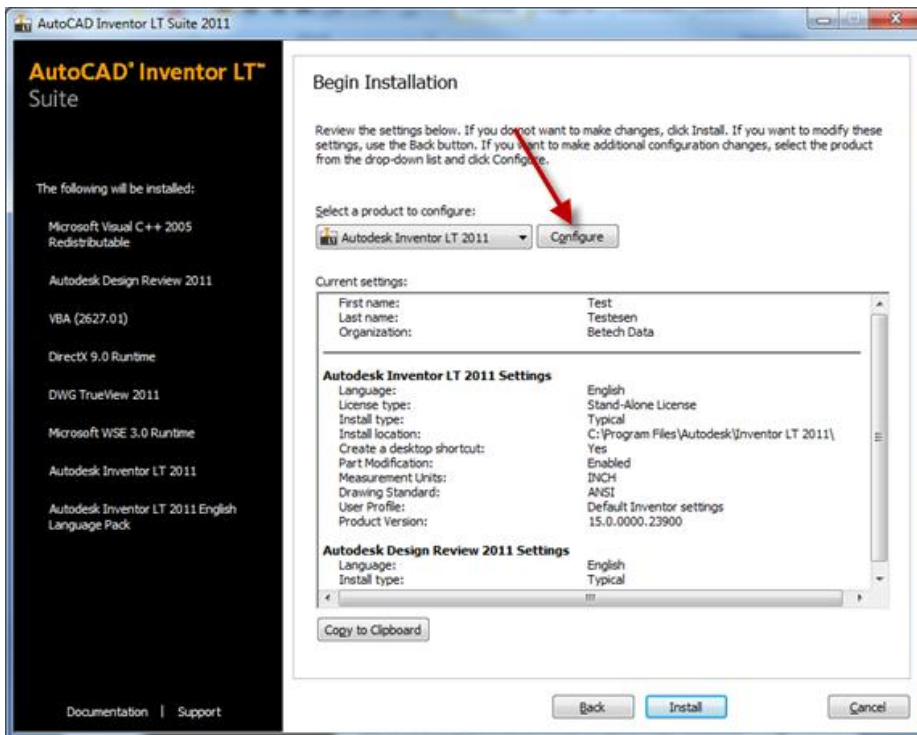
AutoCAD Inventor LT Suite 2011

AutoCAD® Inventor LT™ Suite

The following will be installed:

Microsoft Visual C++ 2005 Redistributable

Autodesk Design Review 2011

VBA (2627.01)

DirectX 9.0 Runtime

DWG TrueView 2011

Microsoft WSE 3.0 Runtime

Autodesk Inventor LT 2011

Autodesk Inventor LT 2011 English Language Pack

Documentation | Support

Begin Installation

Review the settings below. If you do not want to make changes, click Install. If you want to modify these settings, use the Back button. If you want to make additional configuration changes, select the product from the drop-down list and click Configure.

Select a product to configure:

Autodesk Inventor LT 2011

Configure

Current settings:

| | |
|---|---|
| First name: | Test |
| Last name: | Testesen |
| Organization: | Betech Data |

Autodesk Inventor LT 2011 Settings

| | |
|---|---|
| Language: | English |
| License type: | Stand-Alone License |
| Install type: | Typical |
| Install location: | C:\Program Files\Autodesk\Inventor LT 2011\ |
| Create a desktop shortcut: | Yes |
| Part Modification: | Enabled |
| Measurement Units: | INCH |
| Drawing Standard: | ANSI |
| User Profile: | Default Inventor settings |
| Product Version: | 15.0.0000.23900 |

Autodesk Design Review 2011 Settings

| | |
|---|---|
| Language: | English |
| Install type: | Typical |

Copy to Clipboard

Back Install Cancel